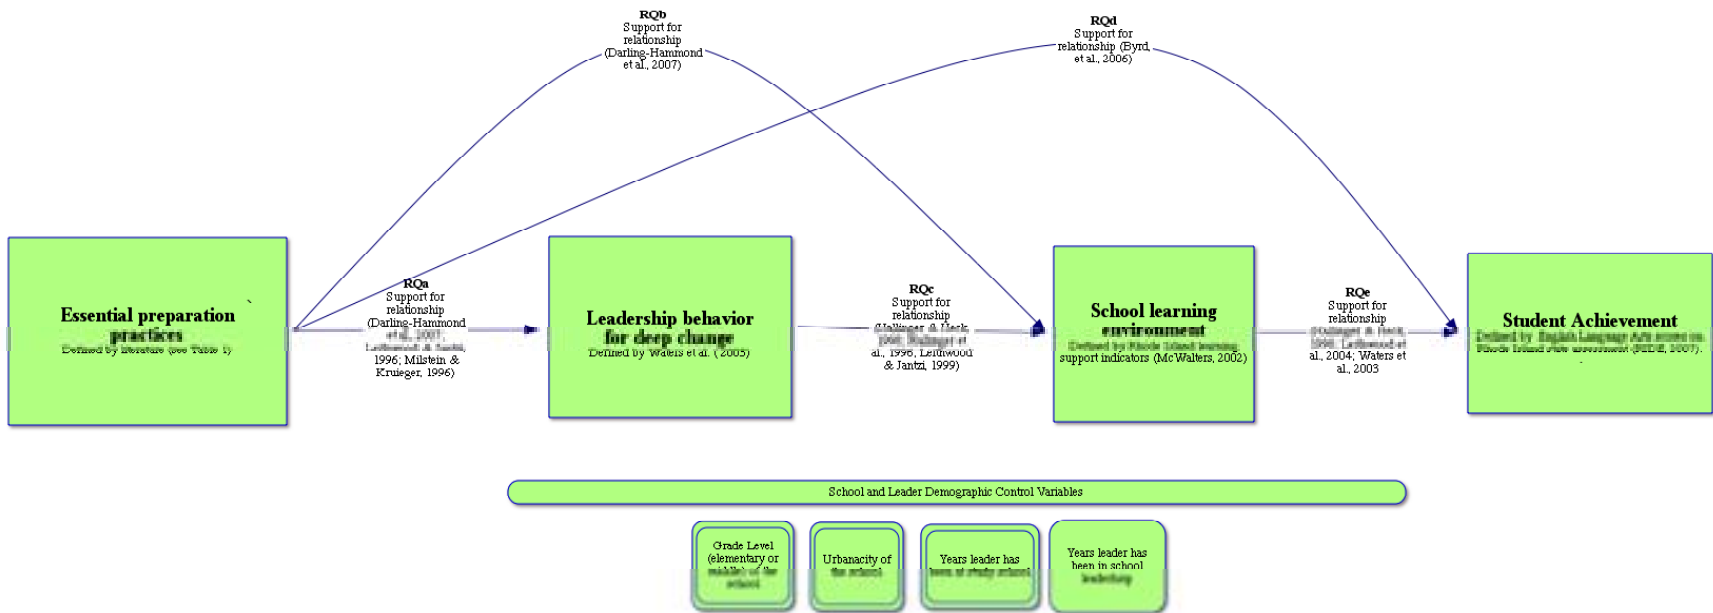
RQb
Support for relationship (Darling-Hammond et al., 2007)

RQd
Support for relationship (Byrd, et al., 2006)

Essential preparation practices
Defined by literature (see Table 1)

RQa
Support for relationship (Darling-Hammond et al., 2007; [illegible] 1996; Milstein & Kruieger, 1996)

Leadership behavior for deep change
Defined by Waters et al. (2005)

RQc
Support for relationship (Hallinger & Heck, 1996; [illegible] et al., 1996; Leithwood & Jantzi, 1999)

School learning environment
Defined by Rhode Island learning support indicators (McWalters, 2002)

RQe
Support for relationship (Hallinger & Heck, 1996; Leithwood et al., 2004; Waters et al., 2003

Student Achievement
Defined by English Language Arts scores on Rhode Island state assessment (RIDE, 2007).

School and Leader Demographic Control Variables

Grade Level (elementary or middle) of the school

Urbanacity of the school

Years leader has been at study school

Years leader has been in school leadership